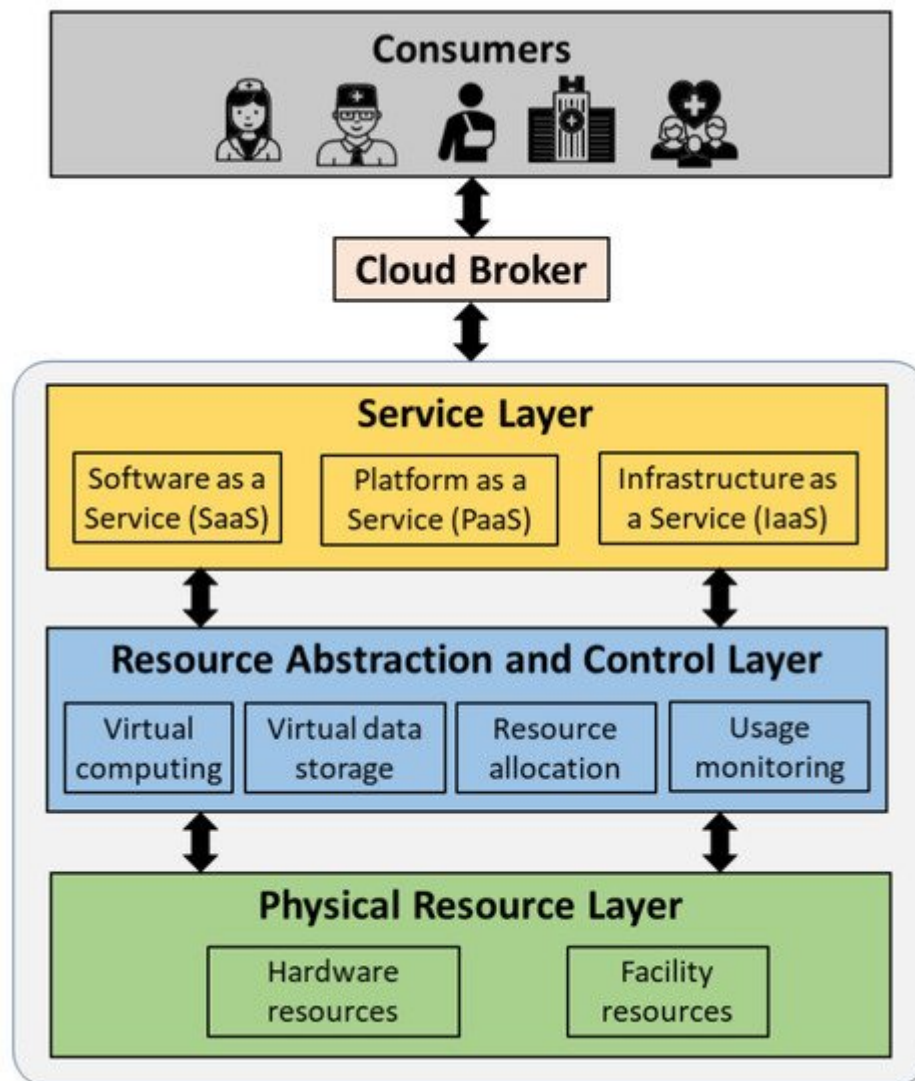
Consumers

Cloud Broker

Service Layer

Software as a Service (SaaS)

Platform as a Service (PaaS)

Infrastructure as a Service (IaaS)

Resource Abstraction and Control Layer

Virtual computing

Virtual data storage

Resource allocation

Usage monitoring

Physical Resource Layer

Hardware resources

Facility resources